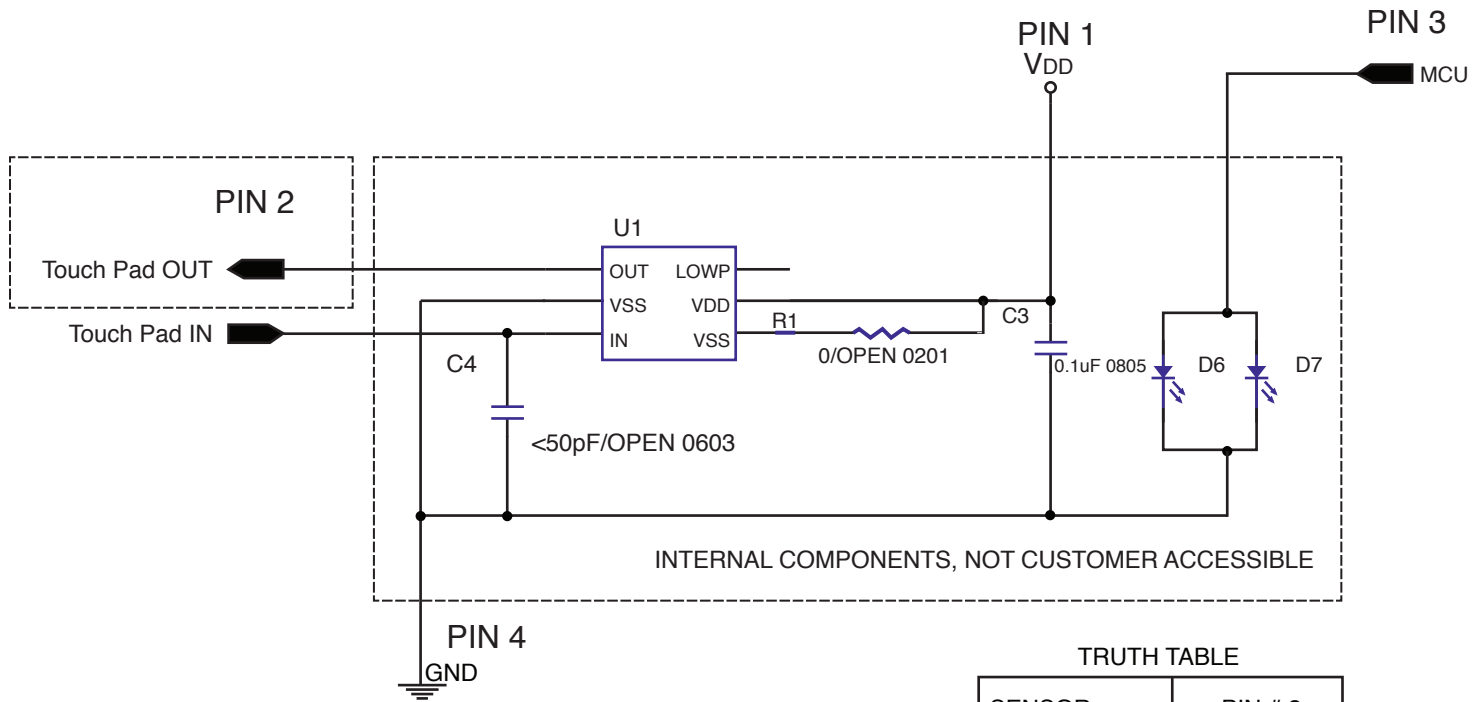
PIN 1
$V_{DD}$

PIN 3

MCU

PIN 2

Touch Pad OUT

U1

OUT LOWP
VSS VDD
IN VSS

Touch Pad IN

R1

0/OPEN 0201

C3

0.1uF 0805

D6

D7

C4

<50pF/OPEN 0603

INTERNAL COMPONENTS, NOT CUSTOMER ACCESSIBLE

PIN 4

GND

TRUTH TABLE

| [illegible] | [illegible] |
|---|---|